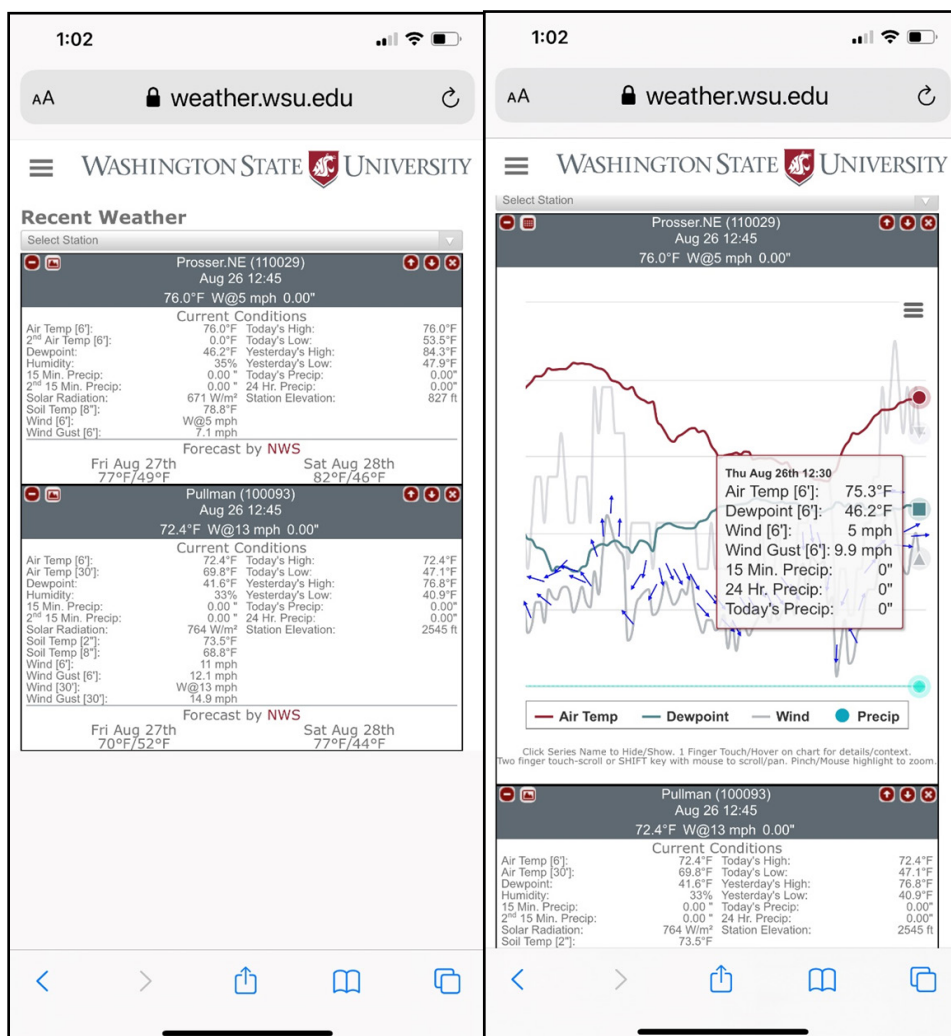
1:02

AA weather.wsu.edu

WASHINGTON STATE UNIVERSITY

Recent Weather

Select Station

Prosser.NE (110029)
Aug 26 12:45
76.0°F W@5 mph 0.00"

Current Conditions

| | | | |
|---|---|---|---|
| Air Temp [6']: | 76.0°F | Today's High: | 76.0°F |
| 2nd Air Temp [6']: | 0.0°F | Today's Low: | 53.5°F |
| Dewpoint: | 46.2°F | Yesterday's High: | 84.3°F |
| Humidity: | 35% | Yesterday's Low: | 47.9°F |
| 15 Min. Precip: | 0.00 " | Today's Precip: | 0.00" |
| 2nd 15 Min. Precip: | 0.00 " | 24 Hr. Precip: | 0.00" |
| Solar Radiation: | 671 W/m² | Station Elevation: | 827 ft |
| Soil Temp [8"]: | 78.8°F | | |
| Wind [6']: | W@5 mph | | |
| Wind Gust [6']: | 7.1 mph | | |

Forecast by NWS

Fri Aug 27th
77°F/49°F

Sat Aug 28th
82°F/46°F

Pullman (100093)
Aug 26 12:45
72.4°F W@13 mph 0.00"

Current Conditions

| | | | |
|---|---|---|---|
| Air Temp [6']: | 72.4°F | Today's High: | 72.4°F |
| Air Temp [30']: | 69.8°F | Today's Low: | 47.1°F |
| Dewpoint: | 41.6°F | Yesterday's High: | 76.8°F |
| Humidity: | 33% | Yesterday's Low: | 40.9°F |
| 15 Min. Precip: | 0.00 " | Today's Precip: | 0.00" |
| 2nd 15 Min. Precip: | 0.00 " | 24 Hr. Precip: | 0.00" |
| Solar Radiation: | 764 W/m² | Station Elevation: | 2545 ft |
| Soil Temp [2"]: | 73.5°F | | |
| Soil Temp [8"]: | 68.8°F | | |
| Wind [6']: | 11 mph | | |
| Wind Gust [6']: | 12.1 mph | | |
| Wind [30']: | W@13 mph | | |
| Wind Gust [30']: | 14.9 mph | | |

Forecast by NWS

Fri Aug 27th
70°F/52°F

Sat Aug 28th
77°F/44°F

1:02

AA weather.wsu.edu

WASHINGTON STATE UNIVERSITY

Select Station

Prosser.NE (110029)
Aug 26 12:45
76.0°F W@5 mph 0.00"

Thu Aug 26th 12:30
Air Temp [6']: 75.3°F
Dewpoint [6']: 46.2°F
Wind [6']: 5 mph
Wind Gust [6']: 9.9 mph
15 Min. Precip: 0"
24 Hr. Precip: 0"
Today's Precip: 0"

Air Temp Dewpoint Wind Precip

Click Series Name to Hide/Show. 1 Finger Touch/Hover on chart for details/context. Two finger touch-scroll or SHIFT key with mouse to scroll/pan. Pinch/Mouse highlight to zoom.

Pullman (100093)
Aug 26 12:45
72.4°F W@13 mph 0.00"

Current Conditions

| | | | |
|---|---|---|---|
| Air Temp [6']: | 72.4°F | Today's High: | 72.4°F |
| Air Temp [30']: | 69.8°F | Today's Low: | 47.1°F |
| Dewpoint: | 41.6°F | Yesterday's High: | 76.8°F |
| Humidity: | 33% | Yesterday's Low: | 40.9°F |
| 15 Min. Precip: | 0.00 " | Today's Precip: | 0.00" |
| 2nd 15 Min. Precip: | 0.00 " | 24 Hr. Precip: | 0.00" |
| Solar Radiation: | 764 W/m² | Station Elevation: | 2545 ft |
| Soil Temp [2"]: | 73.5°F | | |